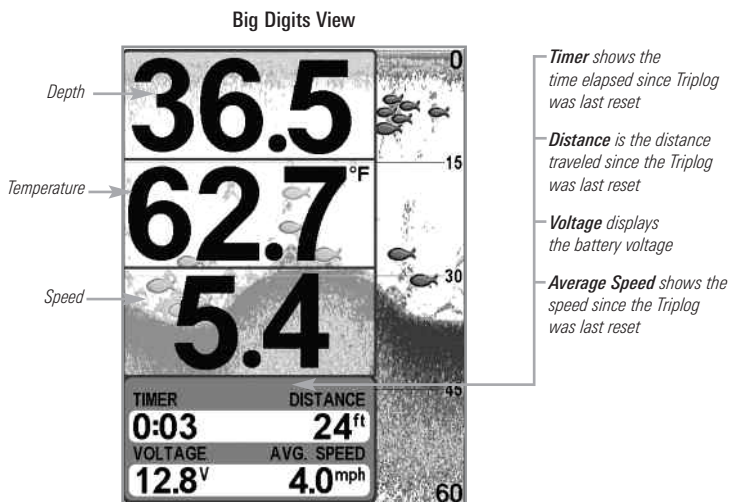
Big Digits View

Depth

Temperature

Speed

36.5

62.7°F

5.4

0

15

30

45

60

TIMER

DISTANCE

0:03

24ft

VOLTAGE

AVG. SPEED

12.8V

4.0mph

Timer shows the time elapsed since Triplog was last reset

Distance is the distance traveled since the Triplog was last reset

Voltage displays the battery voltage

Average Speed shows the speed since the Triplog was last reset